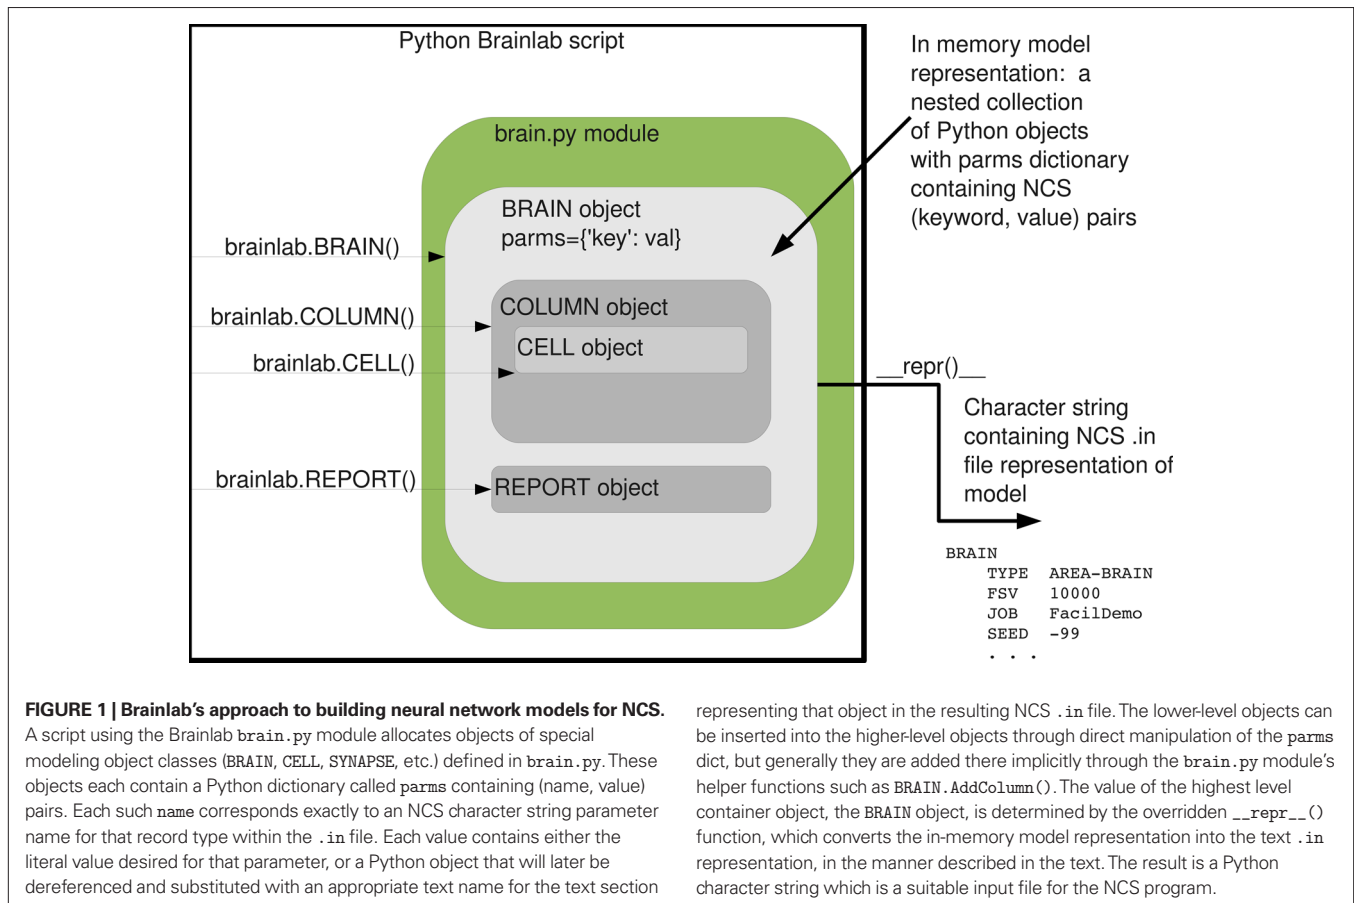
Python Brainlab script

brain.py module

BRAIN object
parms={'key': val}

COLUMN object

CELL object

REPORT object

brainlab.BRAIN()

brainlab.COLUMN()

brainlab.CELL()

brainlab.REPORT()

In memory model representation: a nested collection of Python objects with parms dictionary containing NCS (keyword, value) pairs

__repr()__

Character string containing NCS .in file representation of model

BRAIN
TYPE AREA-BRAIN
FSV 10000
JOB FacilDemo
SEED -99
. . .

**FIGURE 1 | Brainlab's approach to building neural network models for NCS.** A script using the Brainlab `brain.py` module allocates objects of special modeling object classes (`BRAIN`, `CELL`, `SYNAPSE`, etc.) defined in `brain.py`. These objects each contain a Python dictionary called `parms` containing (name, value) pairs. Each such `name` corresponds exactly to an NCS character string parameter name for that record type within the `.in` file. Each value contains either the literal value desired for that parameter, or a Python object that will later be dereferenced and substituted with an appropriate text name for the text section representing that object in the resulting NCS `.in` file. The lower-level objects can be inserted into the higher-level objects through direct manipulation of the `parms` dict, but generally they are added there implicitly through the `brain.py` module's helper functions such as `BRAIN.AddColumn()`. The value of the highest level container object, the `BRAIN` object, is determined by the overridden `__repr__()` function, which converts the in-memory model representation into the text `.in` representation, in the manner described in the text. The result is a Python character string which is a suitable input file for the NCS program.